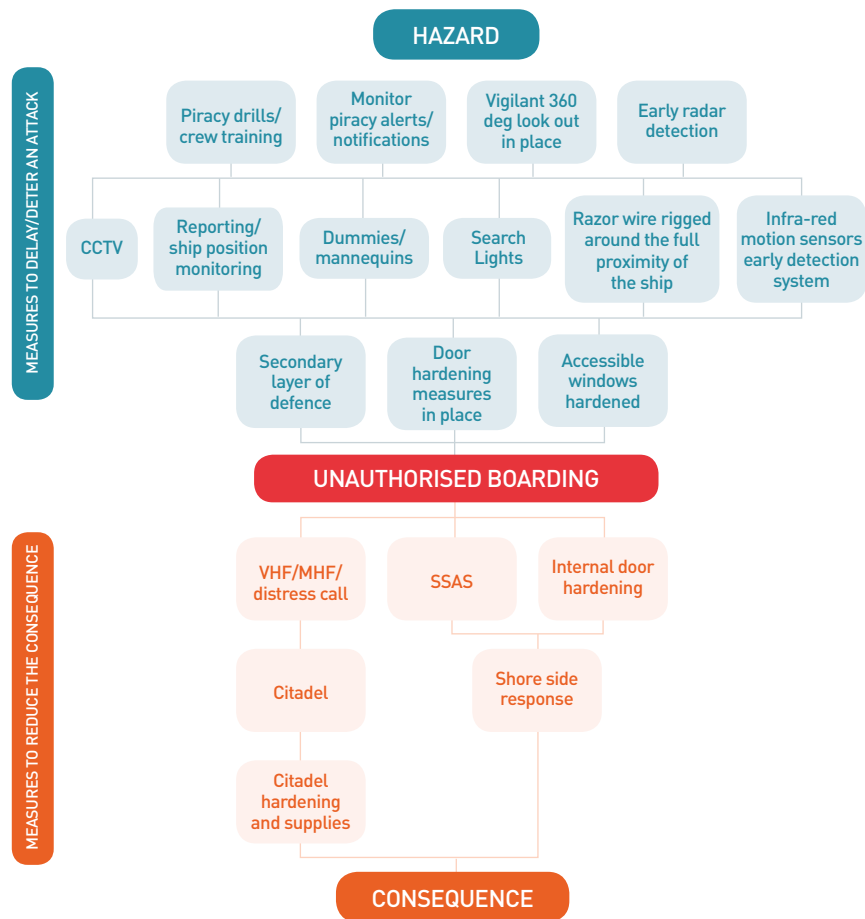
HAZARD

MEASURES TO DELAY/DETER AN ATTACK

Piracy drills/ crew training

Monitor piracy alerts/ notifications

Vigilant 360 deg look out in place

Early radar detection

CCTV

Reporting/ ship position monitoring

Dummies/ mannequins

Search Lights

Razor wire rigged around the full proximity of the ship

Infra-red motion sensors early detection system

Secondary layer of defence

Door hardening measures in place

Accessible windows hardened

UNAUTHORISED BOARDING

MEASURES TO REDUCE THE CONSEQUENCE

VHF/MHF/ distress call

SSAS

Internal door hardening

Citadel

Shore side response

Citadel hardening and supplies

CONSEQUENCE